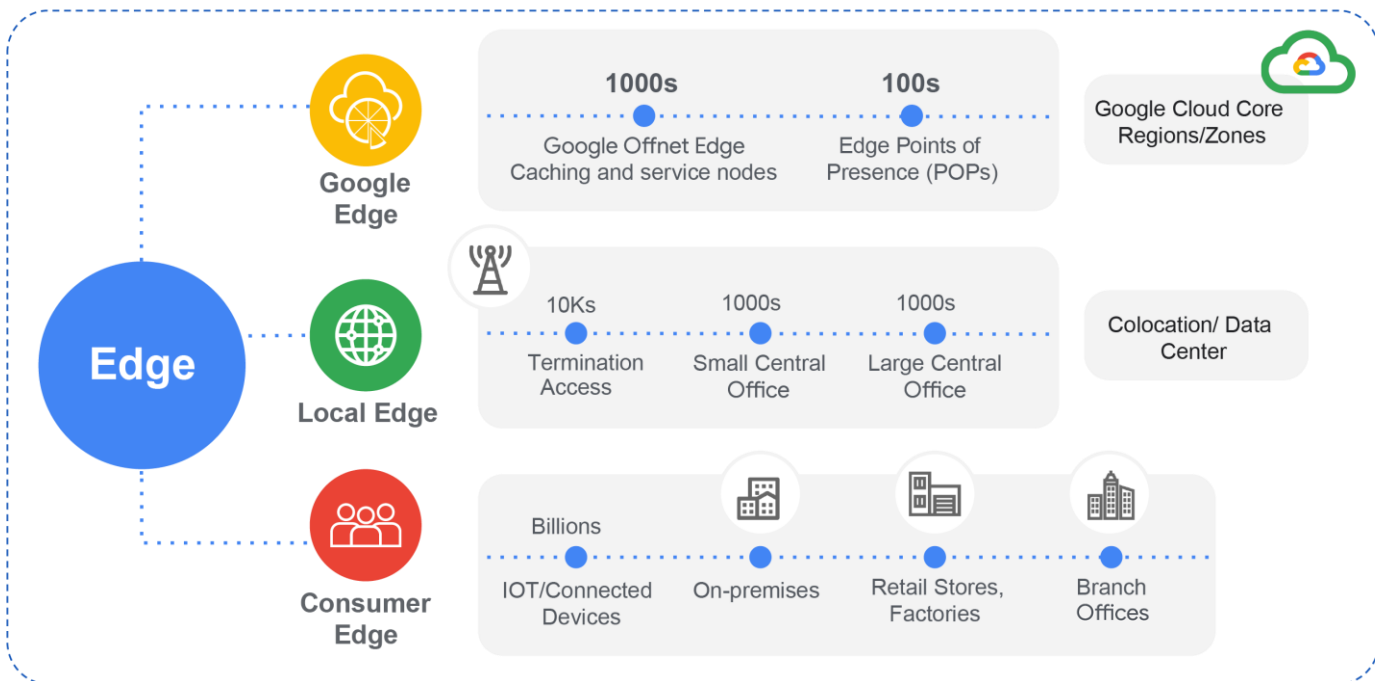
Edge

Google Edge

1000s
Google Offnet Edge Caching and service nodes

100s
Edge Points of Presence (POPs)

Google Cloud Core Regions/Zones

Local Edge

10Ks
Termination Access

1000s
Small Central Office

1000s
Large Central Office

Colocation/ Data Center

Consumer Edge

Billions
IOT/Connected Devices

On-premises

Retail Stores, Factories

Branch Offices